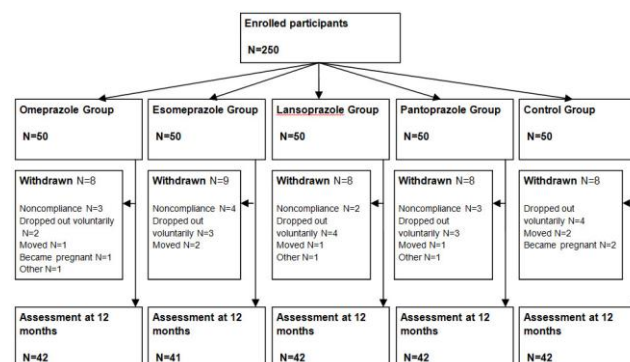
Enrolled participants

N=250

Omeprazole Group

N=50

Esomeprazole Group

N=50

Lansoprazole Group

N=50

Pantoprazole Group

N=50

Control Group

N=50

Withdrawn N=8

Noncompliance N=3
Dropped out voluntarily N=2
Moved N=1
Became pregnant N=1
Other N=1

Withdrawn N=9

Noncompliance N=4
Dropped out voluntarily N=3
Moved N=2

Withdrawn N=8

Noncompliance N=2
Dropped out voluntarily N=4
Moved N=1
Other N=1

Withdrawn N=8

Noncompliance N=3
Dropped out voluntarily N=3
Moved N=1
Other N=1

Withdrawn N=8

Dropped out voluntarily N=4
Moved N=2
Became pregnant N=2

Assessment at 12 months

N=42

Assessment at 12 months

N=41

Assessment at 12 months

N=42

Assessment at 12 months

N=42

Assessment at 12 months

N=42